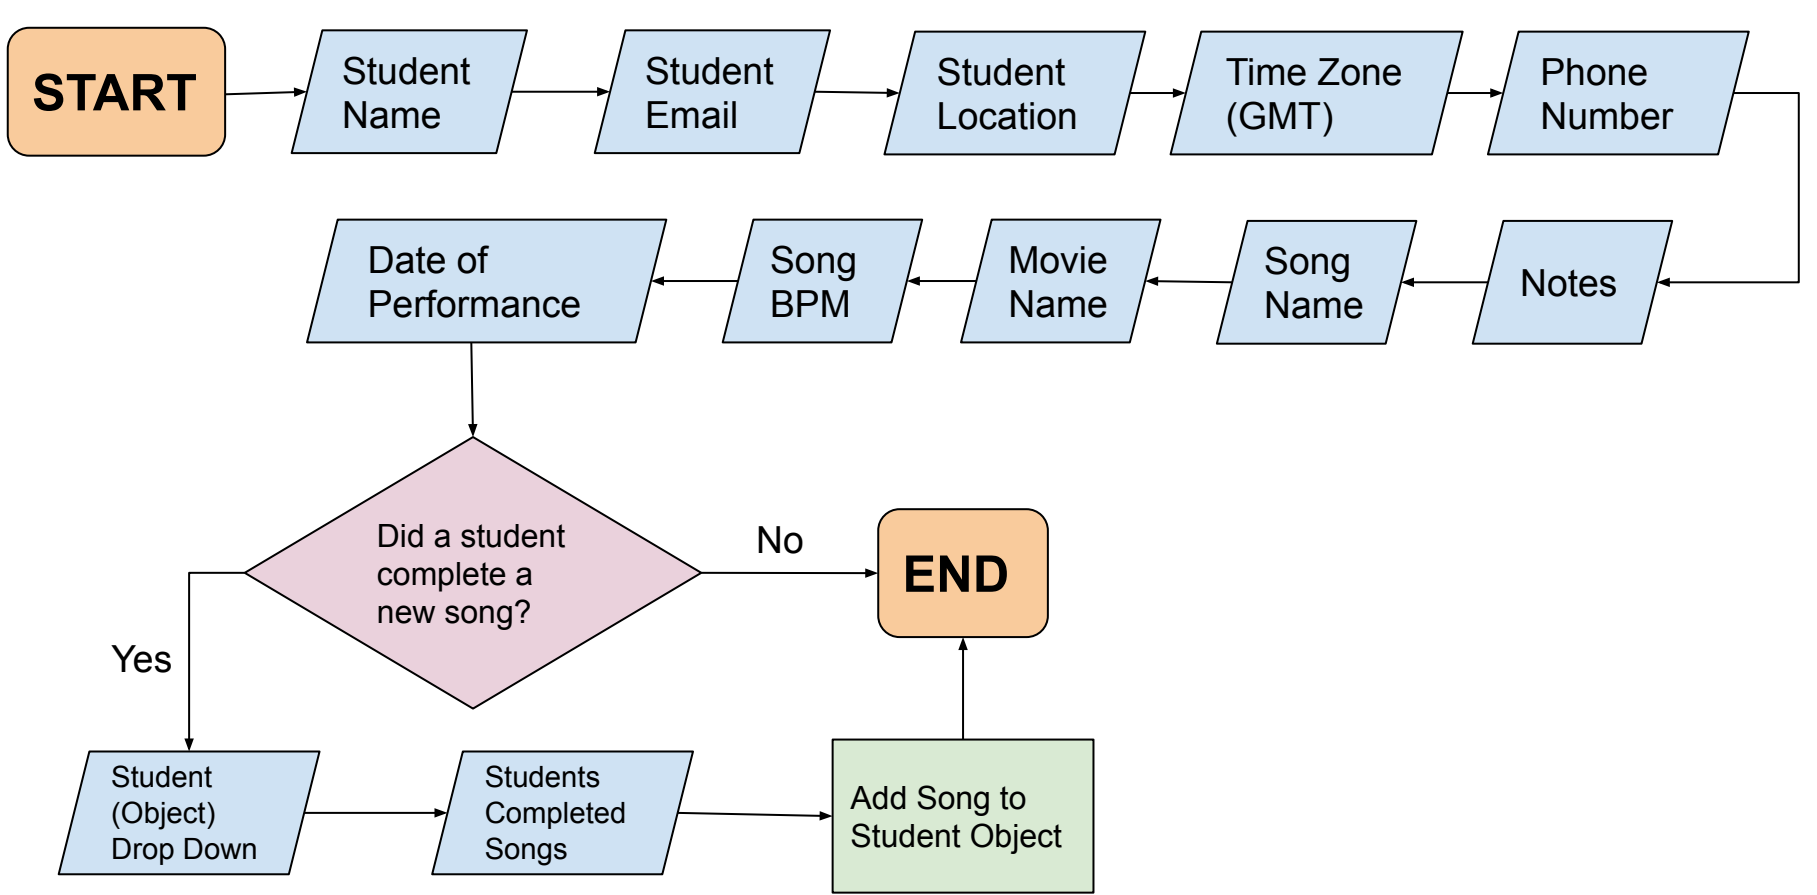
START

Student Name

Student Email

Student Location

Time Zone (GMT)

Phone Number

Notes

Song Name

Movie Name

Song BPM

Date of Performance

Did a student complete a new song?

No

END

Yes

Student (Object) Drop Down

Students Completed Songs

Add Song to Student Object